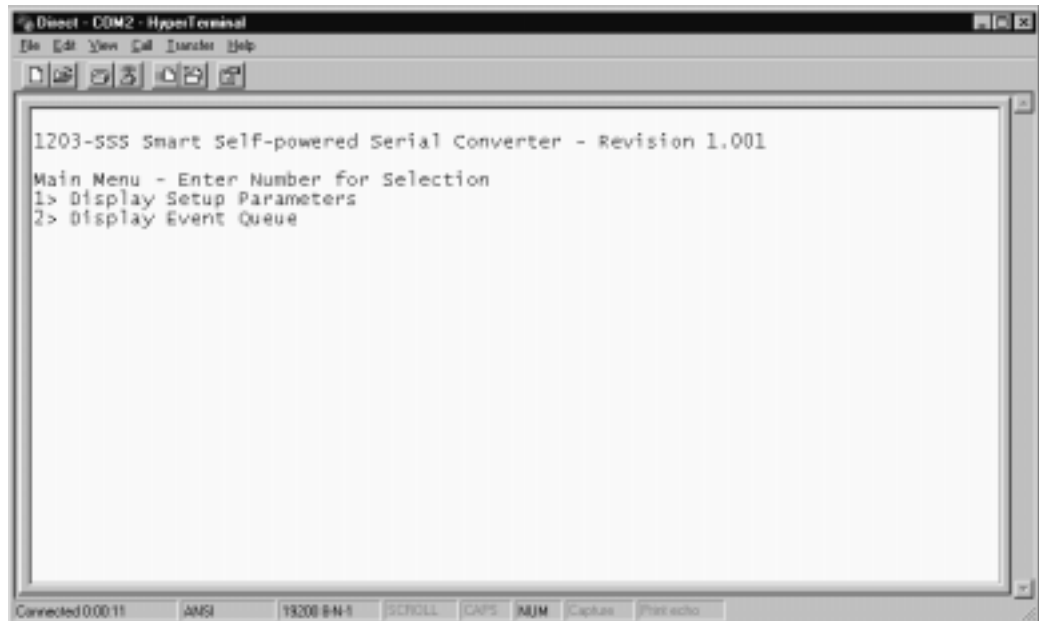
Direct - COM2 - HyperTerminal

File Edit View Call Transfer Help

1203-SSS Smart Self-powered Serial Converter - Revision 1.001

Main Menu - Enter Number for Selection
1> Display Setup Parameters
2> Display Event Queue

Connected 0:00:11 | ANSI | 19200 8-N-1 | SCROLL | CAPS | NUM | Capture | Print echo